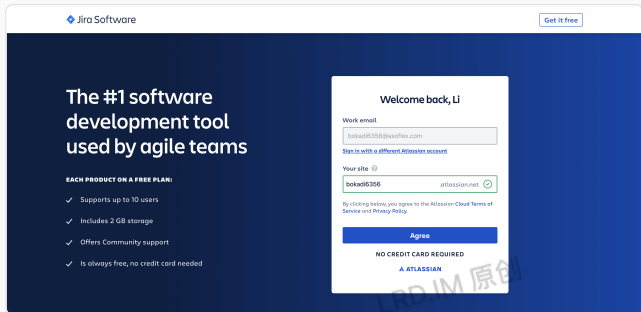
Jira Software

Get it free

The #1 software development tool used by agile teams

EACH PRODUCT ON A FREE PLAN:

Supports up to 10 users

Includes 2 GB storage

Offers Community support

Is always free, no credit card needed

Welcome back, Li

Work email

bokadi6356@asoflex.com

Sign in with a different Atlassian account

Your site

bokadi6356

.atlassian.net

By clicking below, you agree to the Atlassian Cloud Terms of Service and Privacy Policy.

Agree

NO CREDIT CARD REQUIRED

ATLASSIAN

LRD.IM 原创